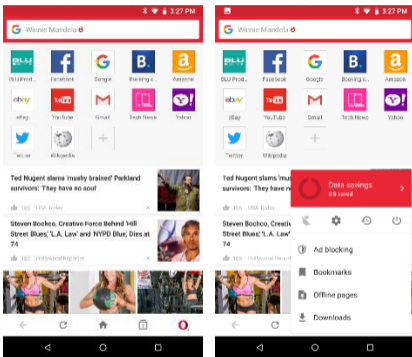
3:27 PM

Winnie Mandela

BLU Prod... Facebook Google Booking.c... Amazon

eBay YouTube Gmail Tech News Yahoo

Twitter Wikipedia

Ted Nugent slams 'mushy brained' Parkland survivors: They have no soul

185 USA Today

Steven Bochco, Creative Force Behind 'Hill Street Blues,' 'L.A. Law' and 'NYPD Blue,' Dies at 74

182 Hollywood Reporter

3:27 PM

Winnie Mandela

BLU Prod... Facebook Google Booking.c... Amazon

eBay YouTube Gmail Tech News Yahoo

Twitter Wikipedia

Ted Nugent slams 'mushy brained' Parkland survivors: They have no soul

185 USA Today

Steven Bochco, Creative Force Behind 'Hill Street Blues,' 'L.A. Law' and 'NYPD Blue,' Dies at 74

182 Hollywood Reporter

Data savings
0% saved

Ad blocking

Bookmarks

Offline pages

Downloads